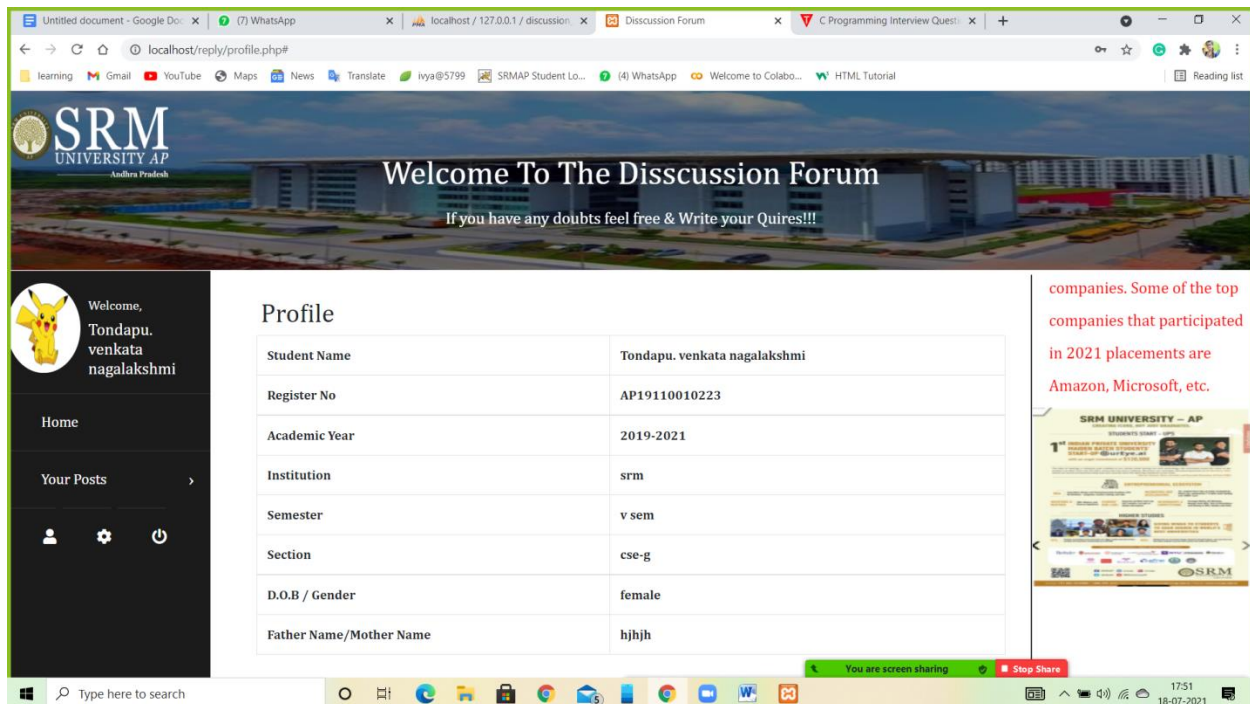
Untitled document - Google Doc × (7) WhatsApp × localhost / 127.0.0.1 / discussion × Disscussion Forum × C Programming Interview Questi × +

localhost/reply/profile.php#

learning Gmail YouTube Maps News Translate ivya@5799 SRMAP Student Lo... (4) WhatsApp Welcome to Colabo... HTML Tutorial Reading list

SRM UNIVERSITY AP Andhra Pradesh

Welcome To The Disscussion Forum

If you have any doubts feel free & Write your Quires!!!

Welcome, Tondapu. venkata nagalakshmi

Home

Your Posts

Profile

| Student Name | Tondapu. venkata nagalakshmi |
|---|---|
| Register No | AP19110010223 |
| Academic Year | 2019-2021 |
| Institution | srm |
| Semester | v sem |
| Section | cse-g |
| D.O.B / Gender | female |
| Father Name/Mother Name | hjhjh |

companies. Some of the top companies that participated in 2021 placements are Amazon, Microsoft, etc.

SRM UNIVERSITY – AP

1st

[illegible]

SRM

You are screen sharing Stop Share

Type here to search

17:51 18-07-2021